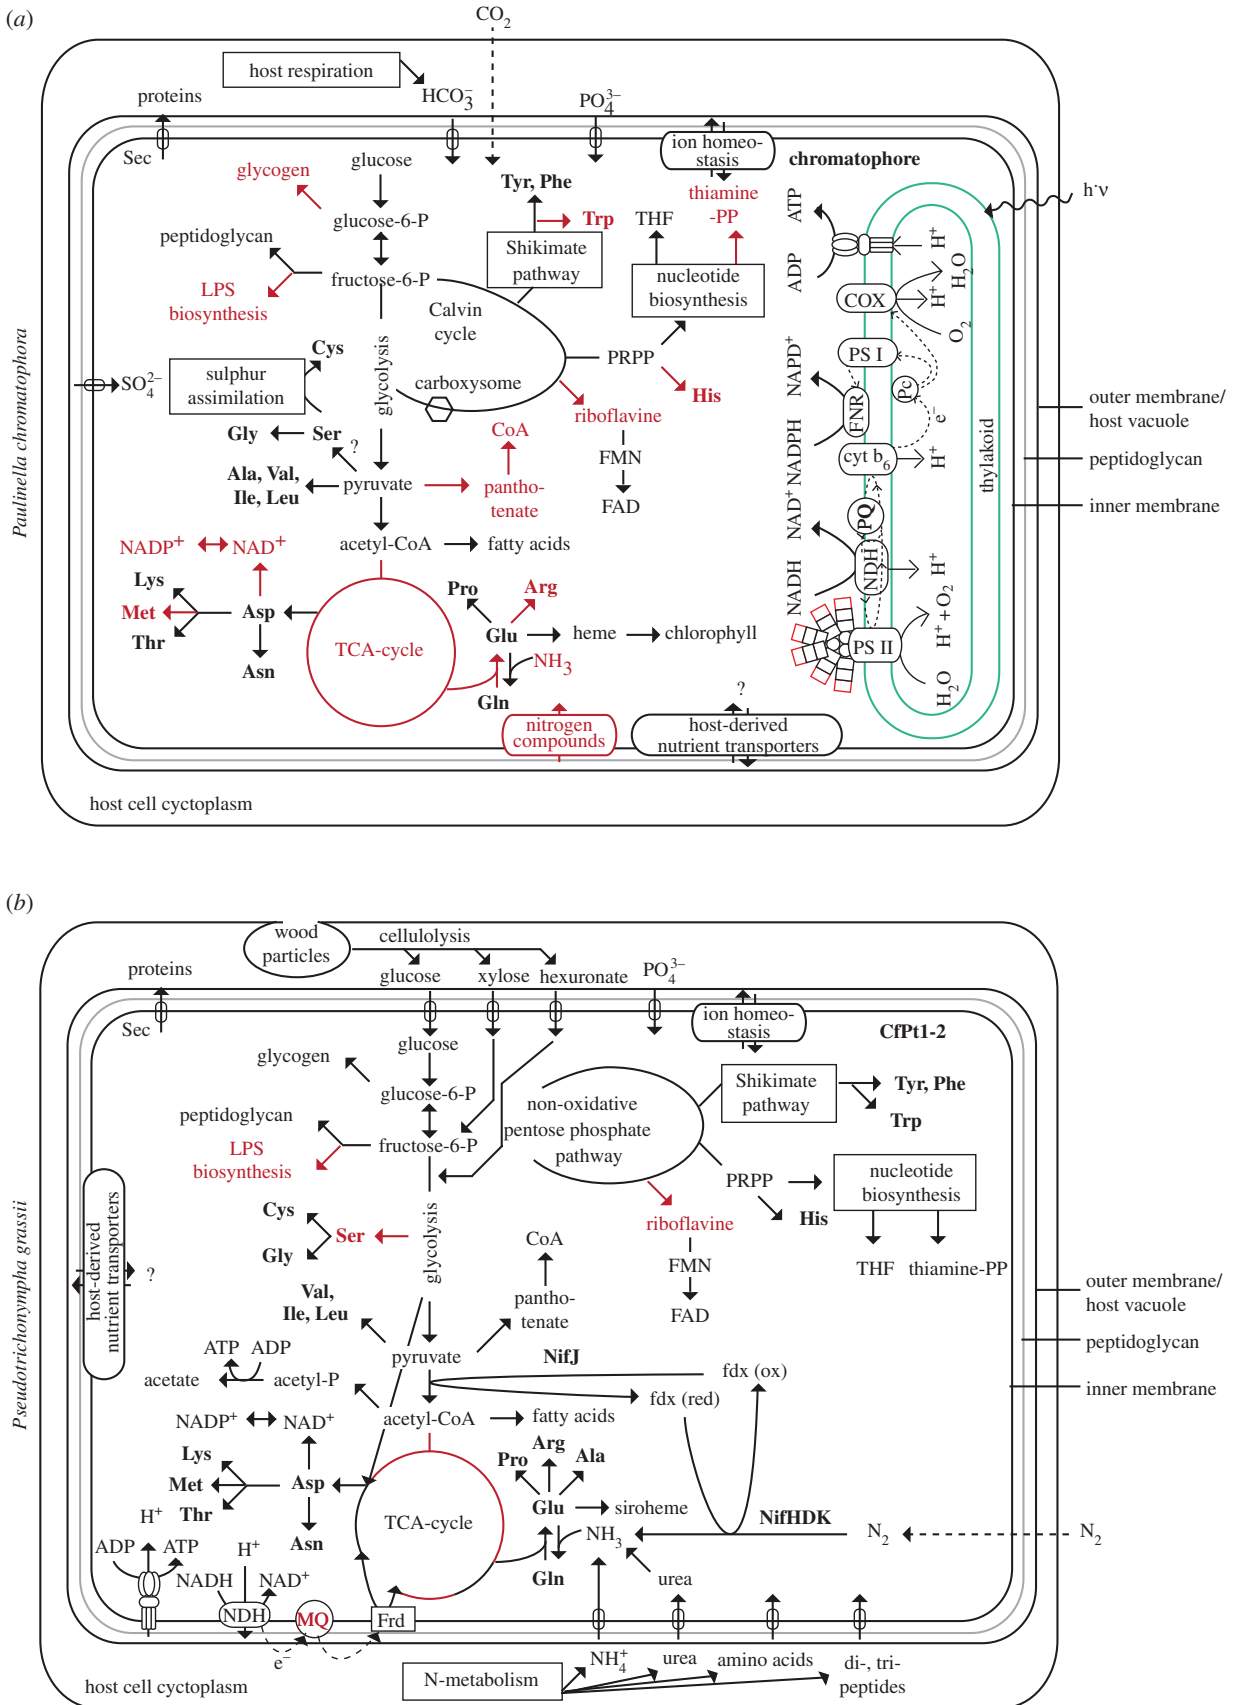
(a)

CO$_2$

host respiration

proteins

HCO$_3^-$

PO$_4^{3-}$

Sec

ion homeo-stasis

chromatophore

glycogen

glucose

Tyr, Phe

thiamine -PP

h·ν

glucose-6-P

Trp

THF

ATP

H$^+$

peptidoglycan

Shikimate pathway

nucleotide biosynthesis

ADP

H$_2$O

fructose-6-P

LPS biosynthesis

Calvin cycle

COX

H$^+$

O$_2$

Cys

PS I

SO$_4^{2-}$

sulphur assimilation

glycolysis

PRPP

NAPD$^+$

carboxysome

Pc

His

FNR

e$^-$

outer membrane/ host vacuole

riboflavine

NADPH

Gly

Ser

?

CoA

FMN

cyt b$_6$

H$^+$

thylakoid

peptidoglycan

Ala, Val, Ile, Leu

pyruvate

pantho-tenate

FAD

NAD$^+$

PQ

inner membrane

NADP$^+$

NAD$^+$

acetyl-CoA

fatty acids

NDH

H$^+$

Lys

Arg

Pro

NADH

Met

Asp

H$^+$ + O$_2$

Thr

TCA-cycle

Glu

heme

chlorophyll

PS II

NH$_3$

Asn

?

H$_2$O

Gln

nitrogen compounds

host-derived nutrient transporters

host cell cyctoplasm

Paulinella chromatophora

(b)

wood particles

cellulolysis

proteins

glucose

xylose

hexuronate

PO$_4^{3-}$

Sec

ion homeo-stasis

CfPt1-2

glucose

glycogen

Shikimate pathway

Tyr, Phe

glucose-6-P

non-oxidative pentose phosphate pathway

Trp

peptidoglycan

fructose-6-P

LPS biosynthesis

PRPP

nucleotide biosynthesis

His

riboflavine

Cys

Ser

host-derived nutrient transporters

?

glycolysis

CoA

Gly

FMN

THF

thiamine-PP

outer membrane/ host vacuole

Val, Ile, Leu

pantho-tenate

FAD

peptidoglycan

ATP

ADP

pyruvate

NifJ

fdx (ox)

acetate

acetyl-P

fdx (red)

inner membrane

NADP$^+$

NAD$^+$

acetyl-CoA

fatty acids

Lys

Arg

Pro

Ala

Met

Asp

H$^+$

Thr

Glu

siroheme

NifHDK

TCA-cycle

N$_2$

N$_2$

ADP

ATP

H$^+$

Asn

NH$_3$

NADH

NAD$^+$

Gln

urea

NDH

MQ

Frd

e$^-$

NH$_4^+$

urea

amino acids

di-, tri-peptides

N-metabolism

host cell cyctoplasm

Pseudotrichonympha grassii